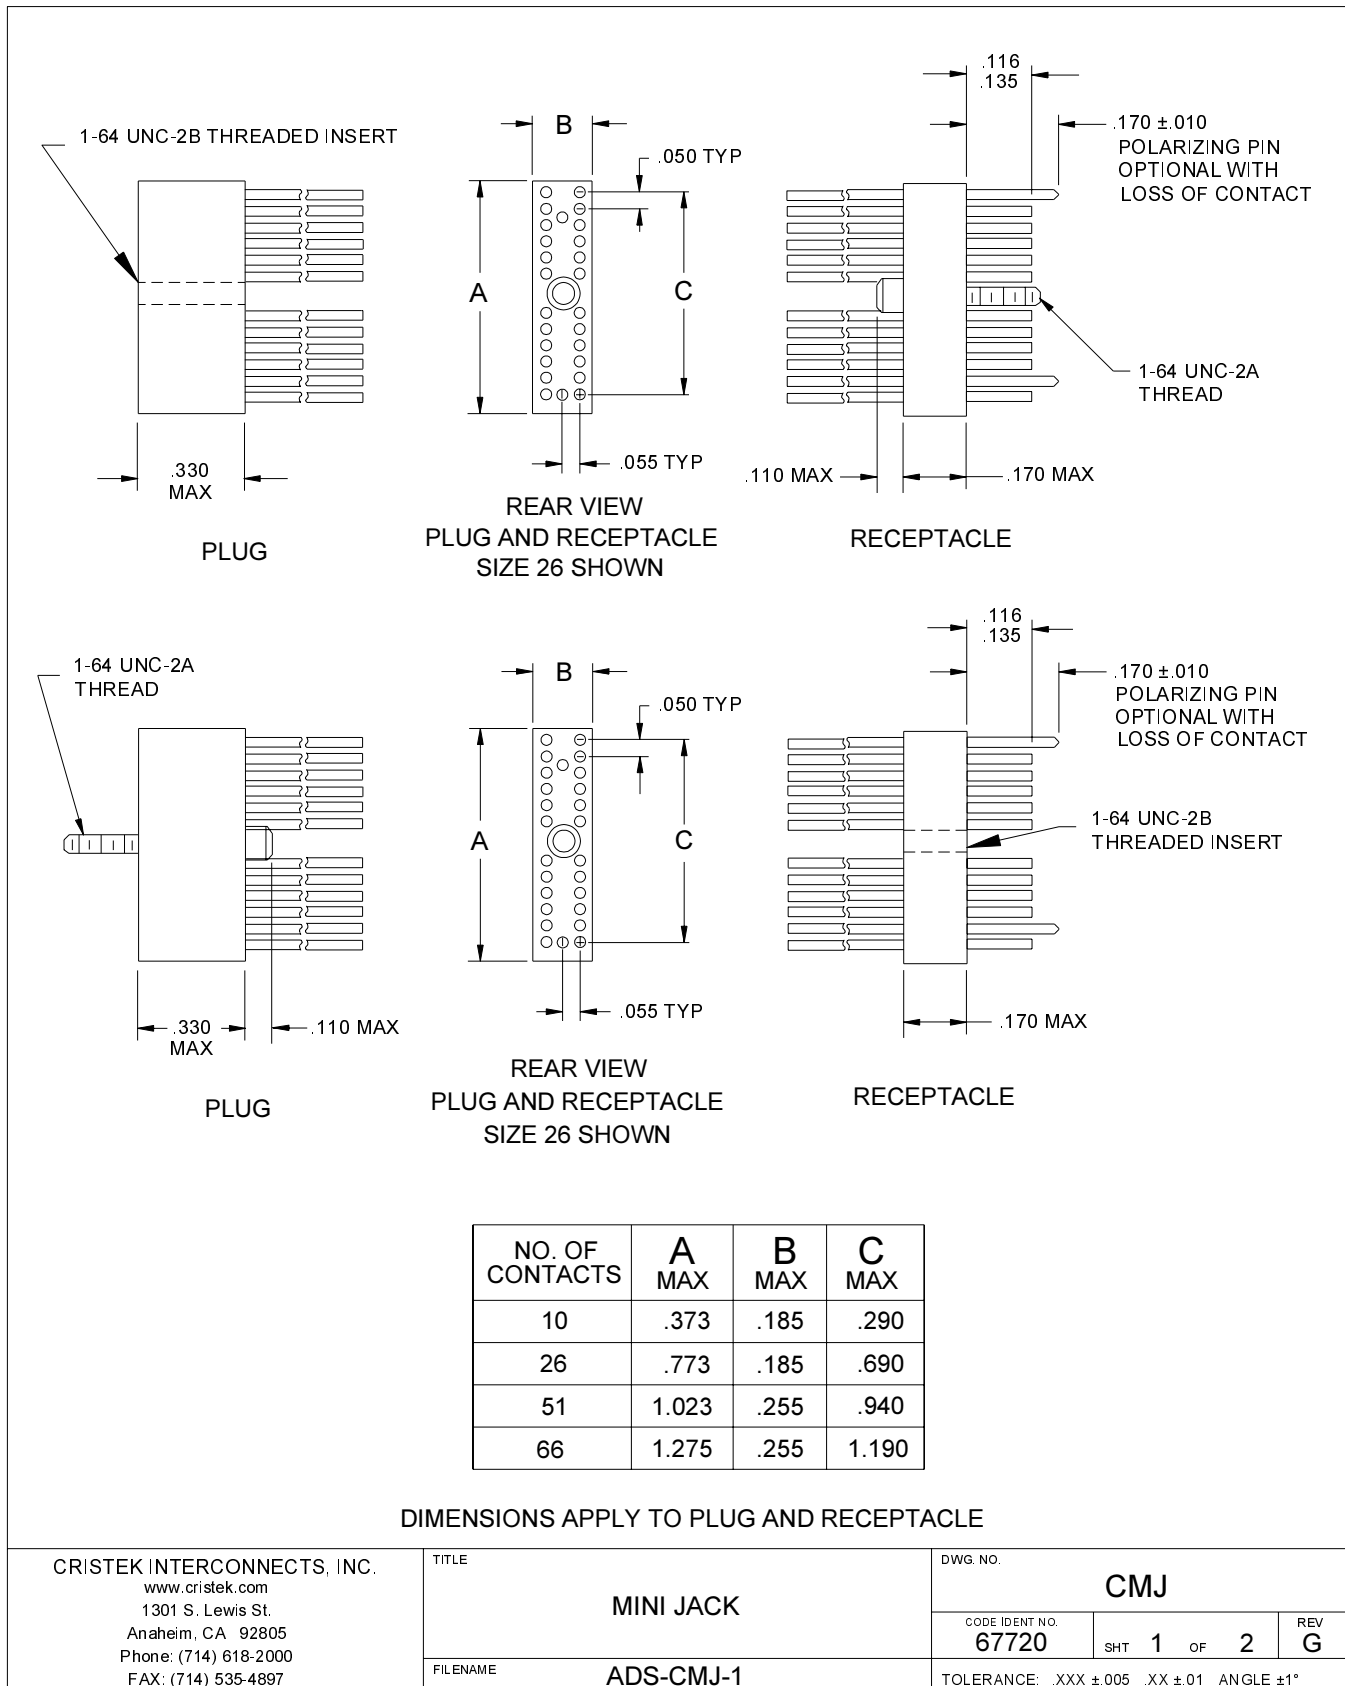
1-64 UNC-2B THREADED INSERT

.330
MAX

PLUG

B

.050 TYP

A

C

.055 TYP

REAR VIEW
PLUG AND RECEPTACLE
SIZE 26 SHOWN

.116
.135

.170 ±.010
POLARIZING PIN
OPTIONAL WITH
LOSS OF CONTACT

1-64 UNC-2A
THREAD

.110 MAX

.170 MAX

RECEPTACLE

1-64 UNC-2A
THREAD

.330
MAX

.110 MAX

PLUG

B

.050 TYP

A

C

.055 TYP

REAR VIEW
PLUG AND RECEPTACLE
SIZE 26 SHOWN

.116
.135

.170 ±.010
POLARIZING PIN
OPTIONAL WITH
LOSS OF CONTACT

1-64 UNC-2B
THREADED INSERT

.170 MAX

RECEPTACLE

| NO. OF CONTACTS | A MAX | B MAX | C MAX |
|---|---|---|---|
| 10 | .373 | .185 | .290 |
| 26 | .773 | .185 | .690 |
| 51 | 1.023 | .255 | .940 |
| 66 | 1.275 | .255 | 1.190 |

DIMENSIONS APPLY TO PLUG AND RECEPTACLE

CRISTEK INTERCONNECTS, INC.
www.cristek.com
1301 S. Lewis St.
Anaheim, CA 92805
Phone: (714) 618-2000
FAX: (714) 535-4897

TITLE
MINI JACK

FILENAME
ADS-CMJ-1

DWG. NO.
CMJ

CODE IDENT NO.
67720

SHT 1 OF 2

REV
G

TOLERANCE: .XXX ±.005 .XX ±.01 ANGLE ±1°